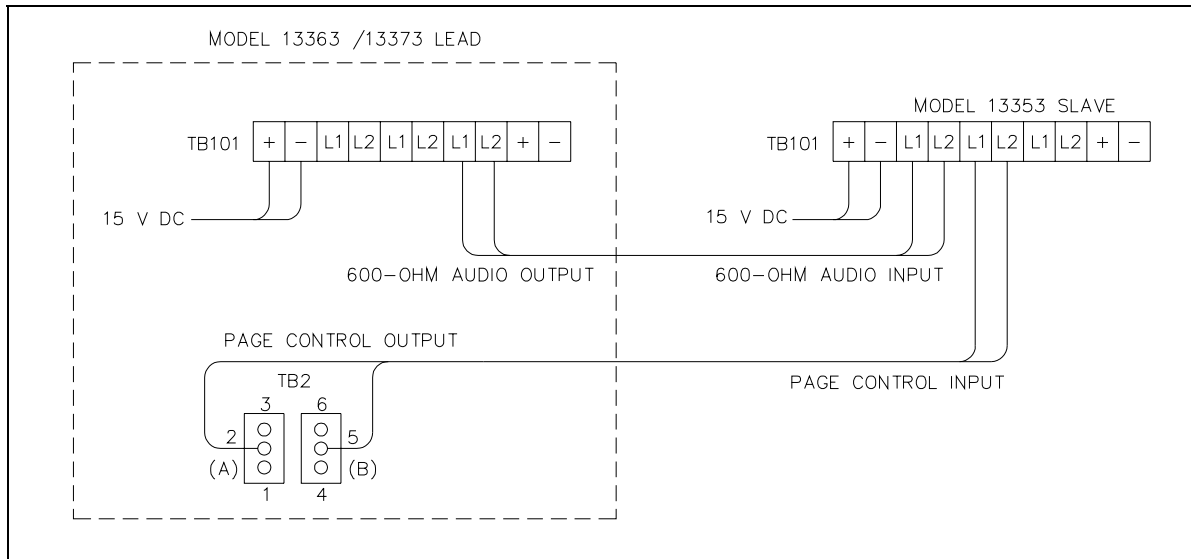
MODEL 13363 /13373 LEAD

TB101 + – L1 L2 L1 L2 L1 L2 + –

15 V DC

600–OHM AUDIO OUTPUT

PAGE CONTROL OUTPUT

TB2

3 6

2 5

(A) (B)

1 4

MODEL 13353 SLAVE

TB101 + – L1 L2 L1 L2 L1 L2 + –

15 V DC

600–OHM AUDIO INPUT

PAGE CONTROL INPUT